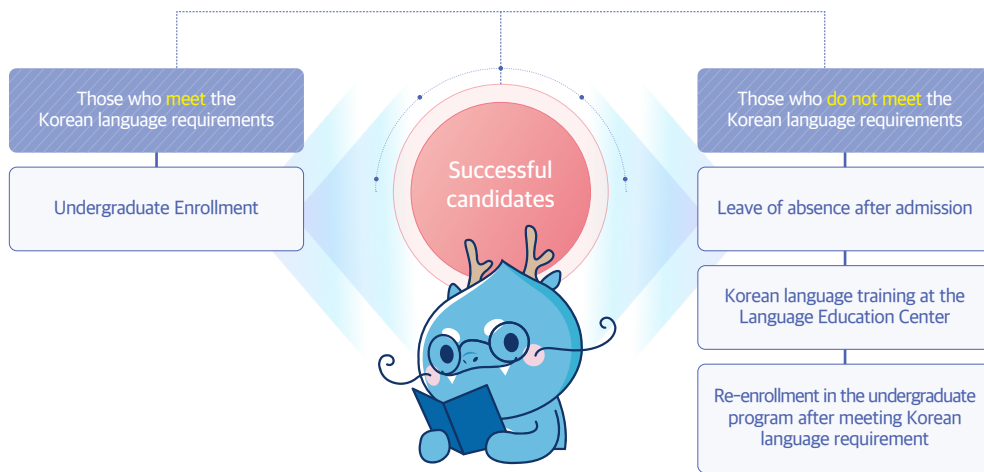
Successful candidates

Those who meet the Korean language requirements

Undergraduate Enrollment

Those who do not meet the Korean language requirements

Leave of absence after admission

Korean language training at the Language Education Center

Re-enrollment in the undergraduate program after meeting Korean language requirement